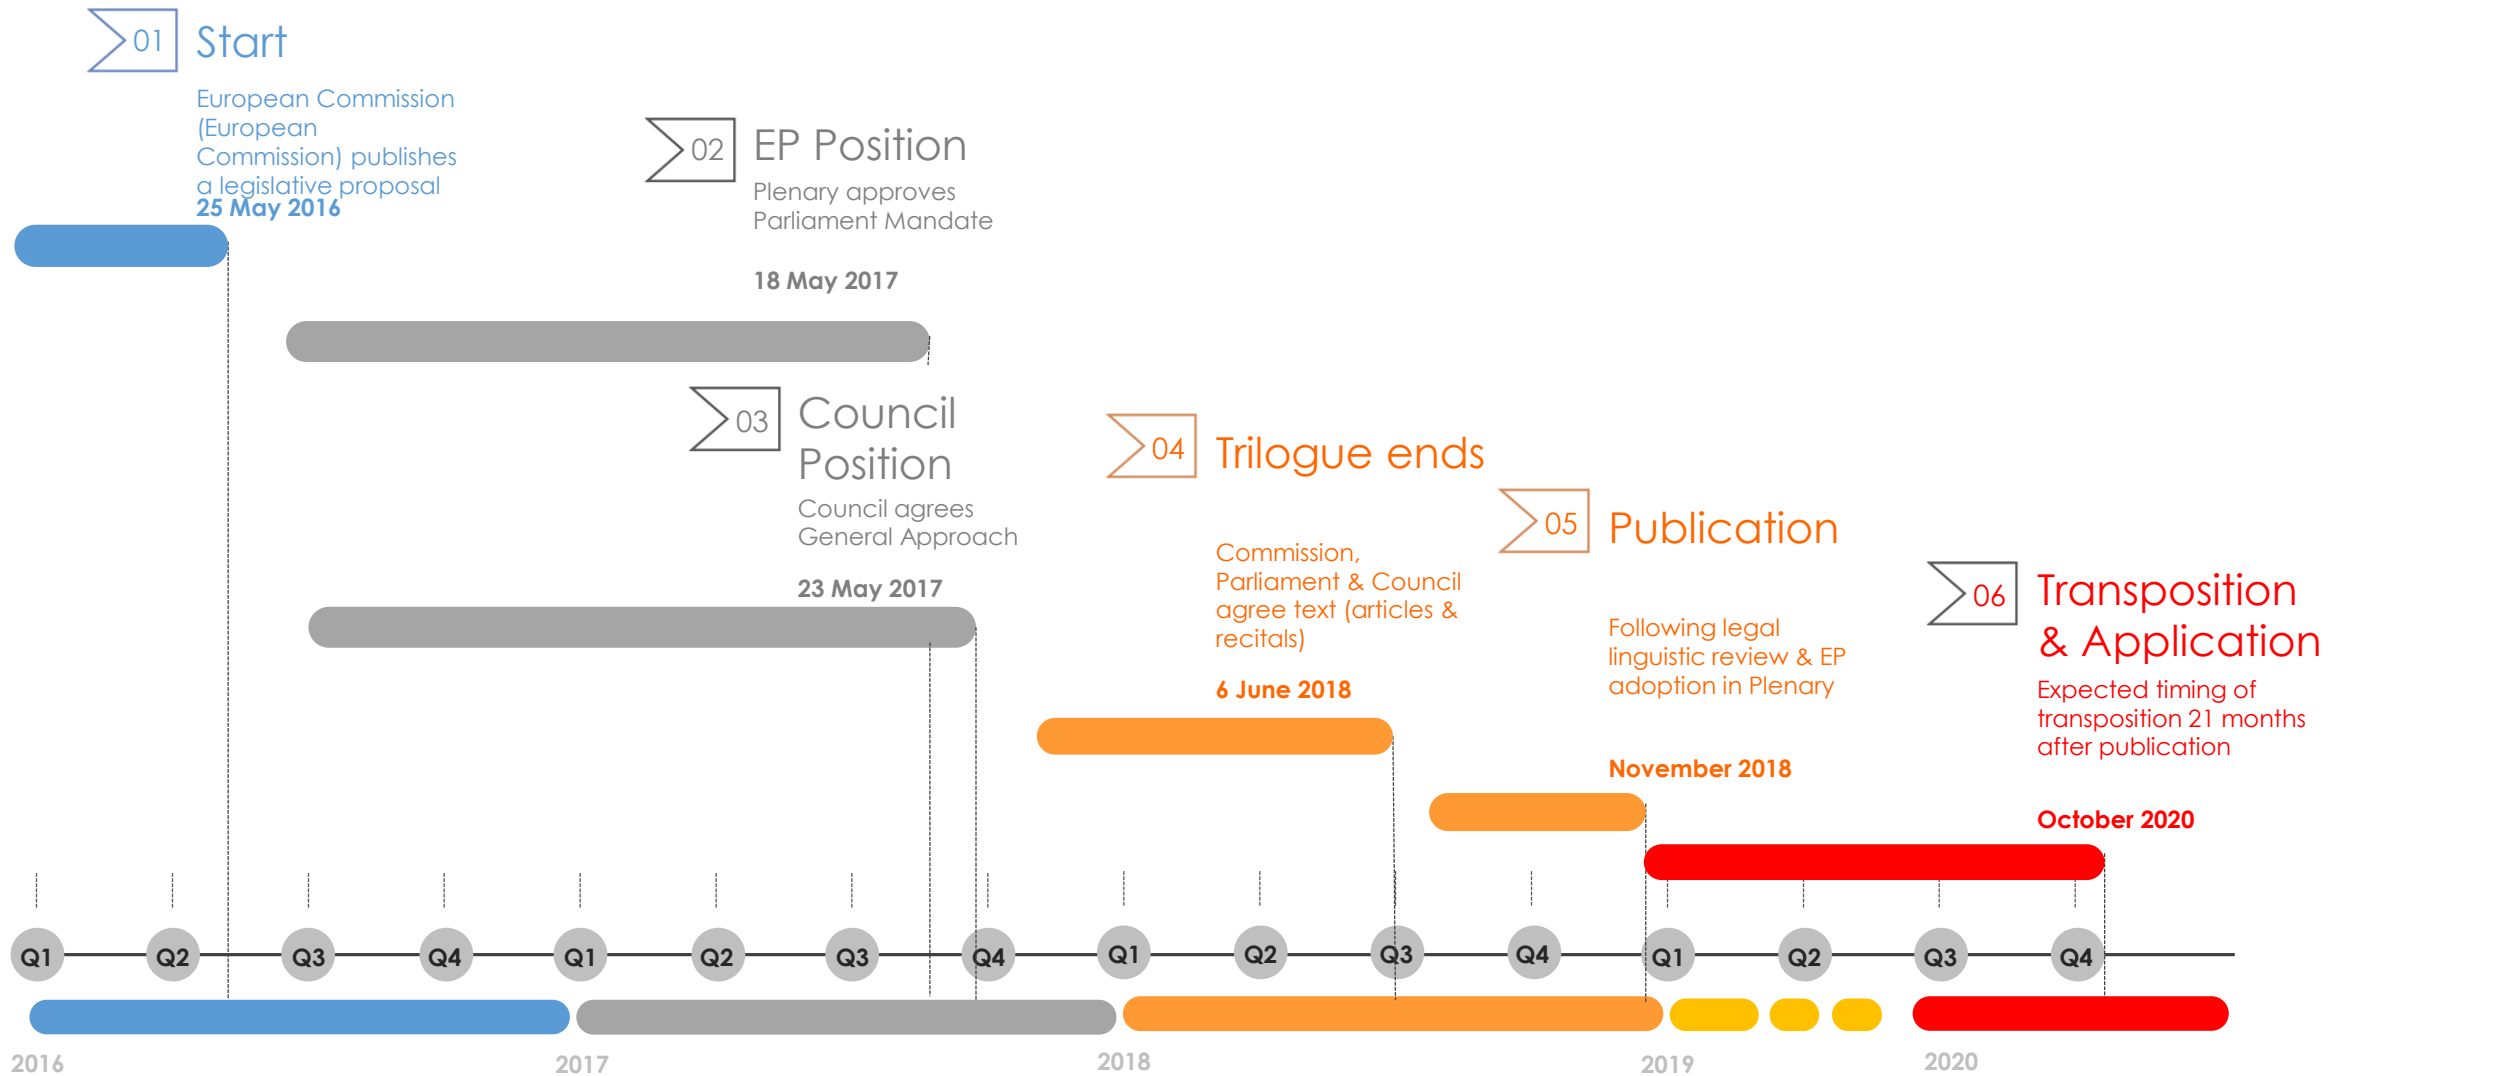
01 Start

European Commission (European Commission) publishes a legislative proposal
25 May 2016

02 EP Position

Plenary approves Parliament Mandate

18 May 2017

03 Council Position

Council agrees General Approach

23 May 2017

04 Trilogue ends

Commission, Parliament & Council agree text (articles & recitals)

6 June 2018

05 Publication

Following legal linguistic review & EP adoption in Plenary

November 2018

06 Transposition & Application

Expected timing of transposition 21 months after publication

October 2020

Q1 Q2 Q3 Q4 Q1 Q2 Q3 Q4 Q1 Q2 Q3 Q4 Q1 Q2 Q3 Q4

2016 2017 2018 2019 2020